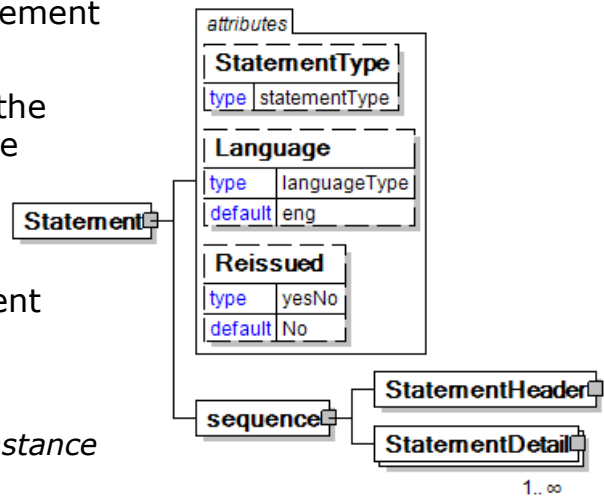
ement

the
e

ent

stance

attributes

StatementType

| type | statementType |
|---|---|

Language

| type | languageType |
|---|---|
| default | eng |

Reissued

| type | yesNo |
|---|---|
| default | No |

Statement

sequence

StatementHeader

StatementDetail

1..∞